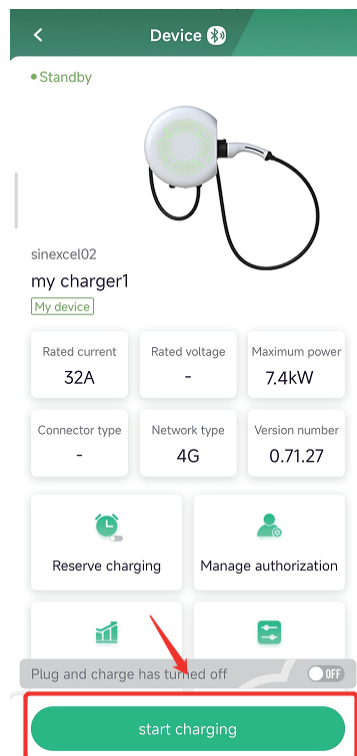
<
Device

Standby

sinexcel02
my charger1
My device

Rated current
32A

Rated voltage
-

Maximum power
7.4kW

Connector type
-

Network type
4G

Version number
0.71.27

Reserve charging

Manage authorization

Plug and charge has turned off
OFF

start charging